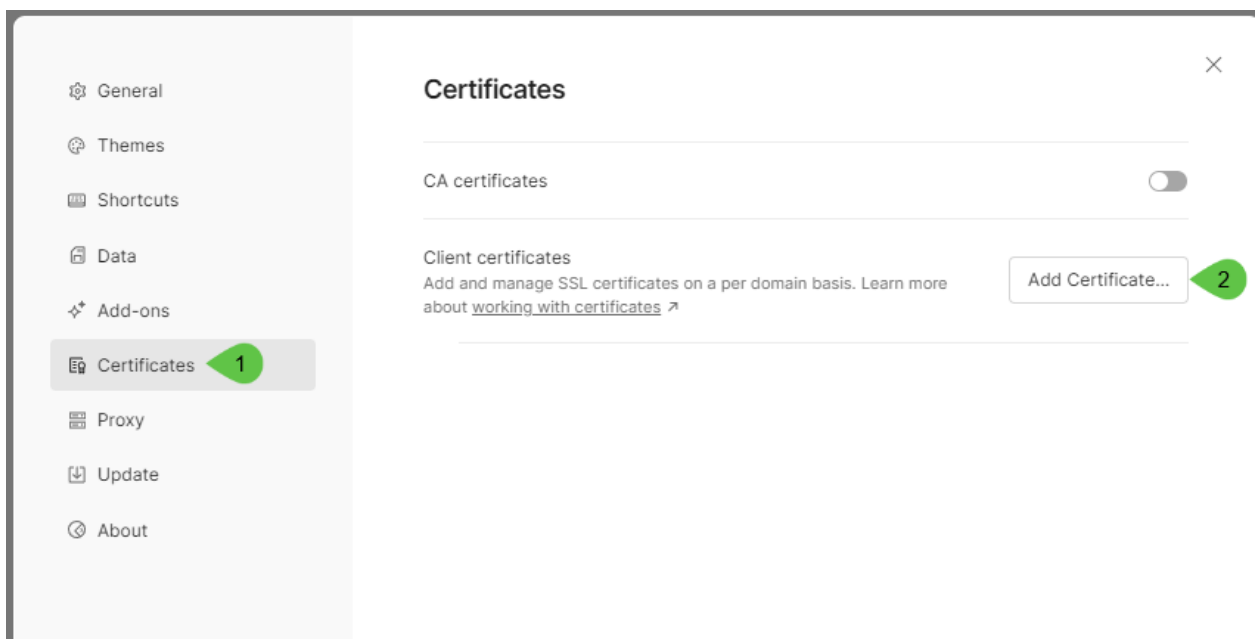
General

Themes

Shortcuts

Data

Add-ons

Certificates

1

Proxy

Update

About

Certificates

×

CA certificates

Client certificates

Add and manage SSL certificates on a per domain basis. Learn more about working with certificates ↗

Add Certificate...

2